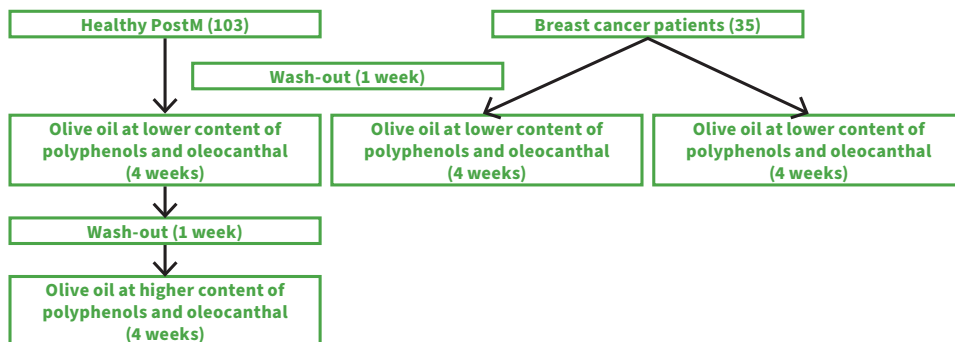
Healthy PostM (103)

Breast cancer patients (35)

Wash-out (1 week)

Olive oil at lower content of polyphenols and oleocanthal (4 weeks)

Olive oil at lower content of polyphenols and oleocanthal (4 weeks)

Olive oil at lower content of polyphenols and oleocanthal (4 weeks)

Wash-out (1 week)

Olive oil at higher content of polyphenols and oleocanthal (4 weeks)